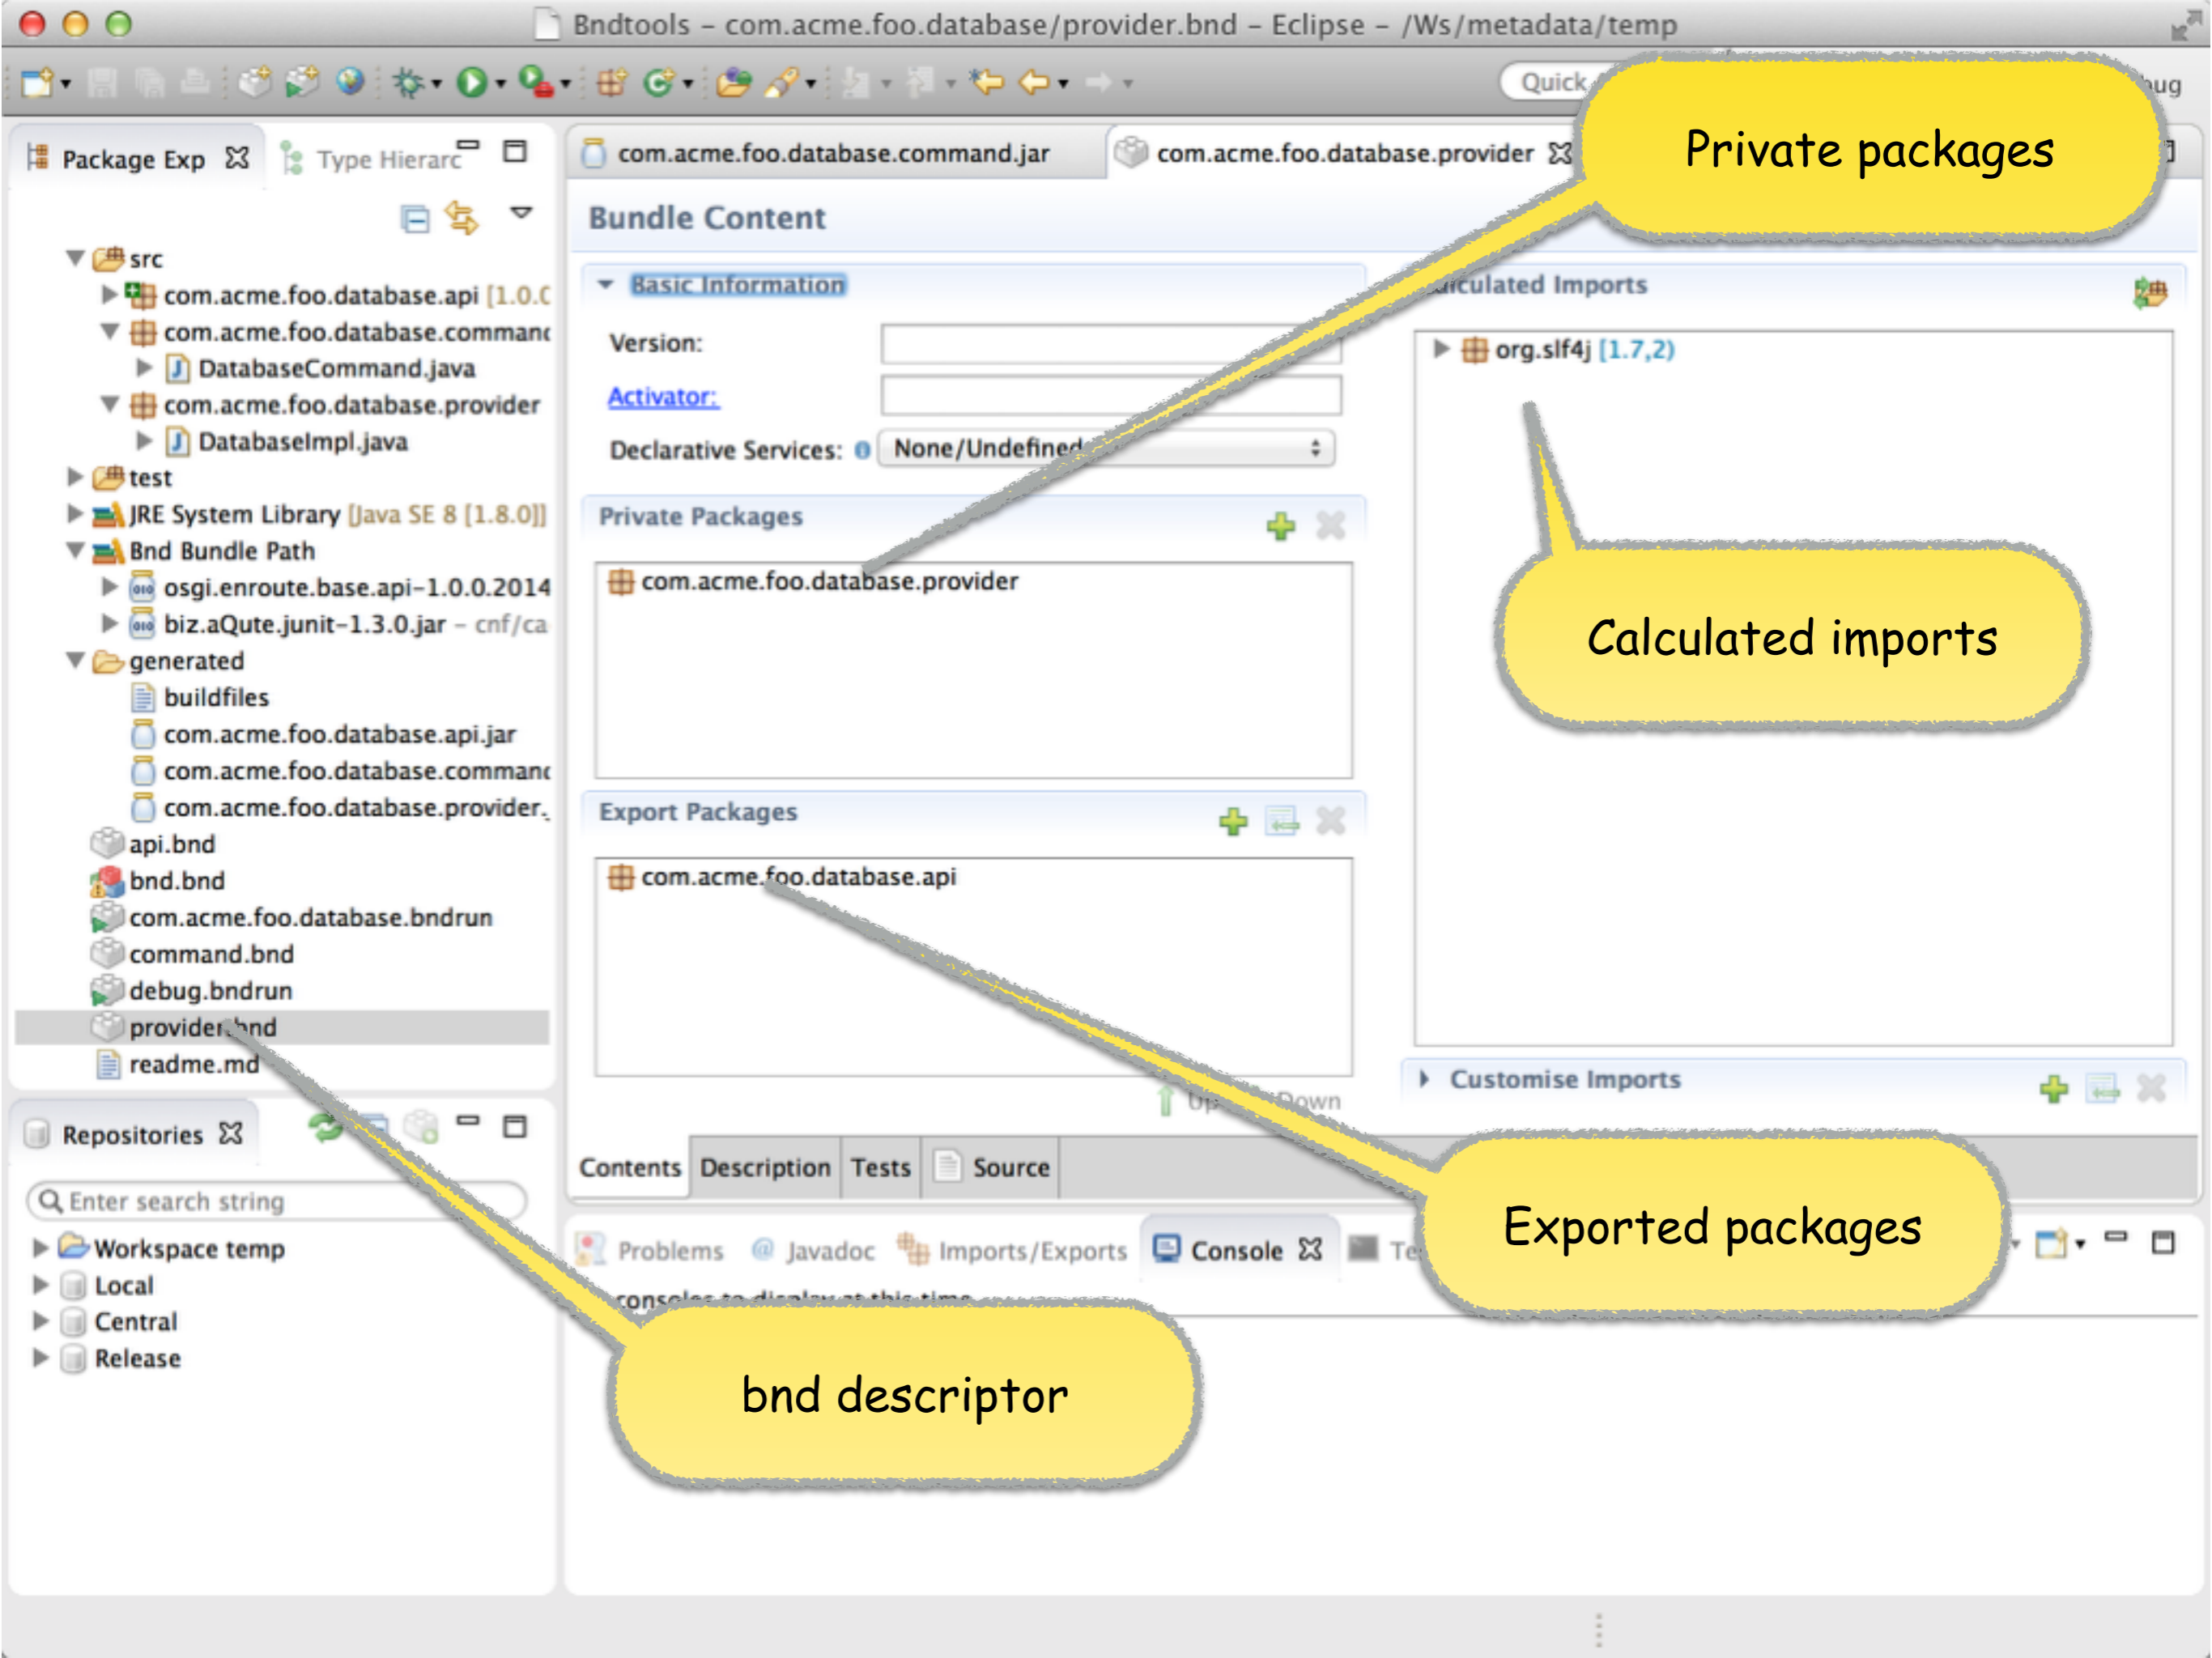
Bndtools – com.acme.foo.database/provider.bnd – Eclipse – /Ws/metadata/temp

Quick

ug

Package Exp

Type Hierarc

src
com.acme.foo.database.api [1.0.C
com.acme.foo.database.commanc
DatabaseCommand.java
com.acme.foo.database.provider
DatabaseImpl.java
test
JRE System Library [Java SE 8 [1.8.0]]
Bnd Bundle Path
osgi.enroute.base.api-1.0.0.2014
biz.aQute.junit-1.3.0.jar – cnf/ca
generated
buildfiles
com.acme.foo.database.api.jar
com.acme.foo.database.commanc
com.acme.foo.database.provider.
api.bnd
bnd.bnd
com.acme.foo.database.bndrun
command.bnd
debug.bndrun
provider.bnd
readme.md

Repositories

Enter search string
Workspace temp
Local
Central
Release

com.acme.foo.database.command.jar

com.acme.foo.database.provider

Bundle Content

Basic Information

Version:

Activator:

Declarative Services:

None/Undefined

Private Packages

com.acme.foo.database.provider

Export Packages

com.acme.foo.database.api

Up

Down

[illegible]lculated Imports

org.slf4j [1.7,2)

Customise Imports

Contents

Description

Tests

Source

Problems

Javadoc

Imports/Exports

Console

Te

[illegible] consoles to display at this time.

Private packages

Calculated imports

Exported packages

bnd descriptor